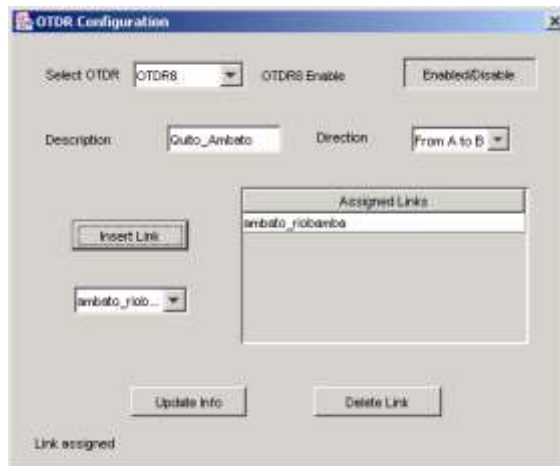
OTDR Configuration

Select OTDR OTDR8 OTDR8 Enable Enabled/Disable

Description Quito_Ambato Direction From A to B

Assigned Links
ambato_riobamba

Insert Link

ambato_riob...

Update Info Delete Link

Link assigned